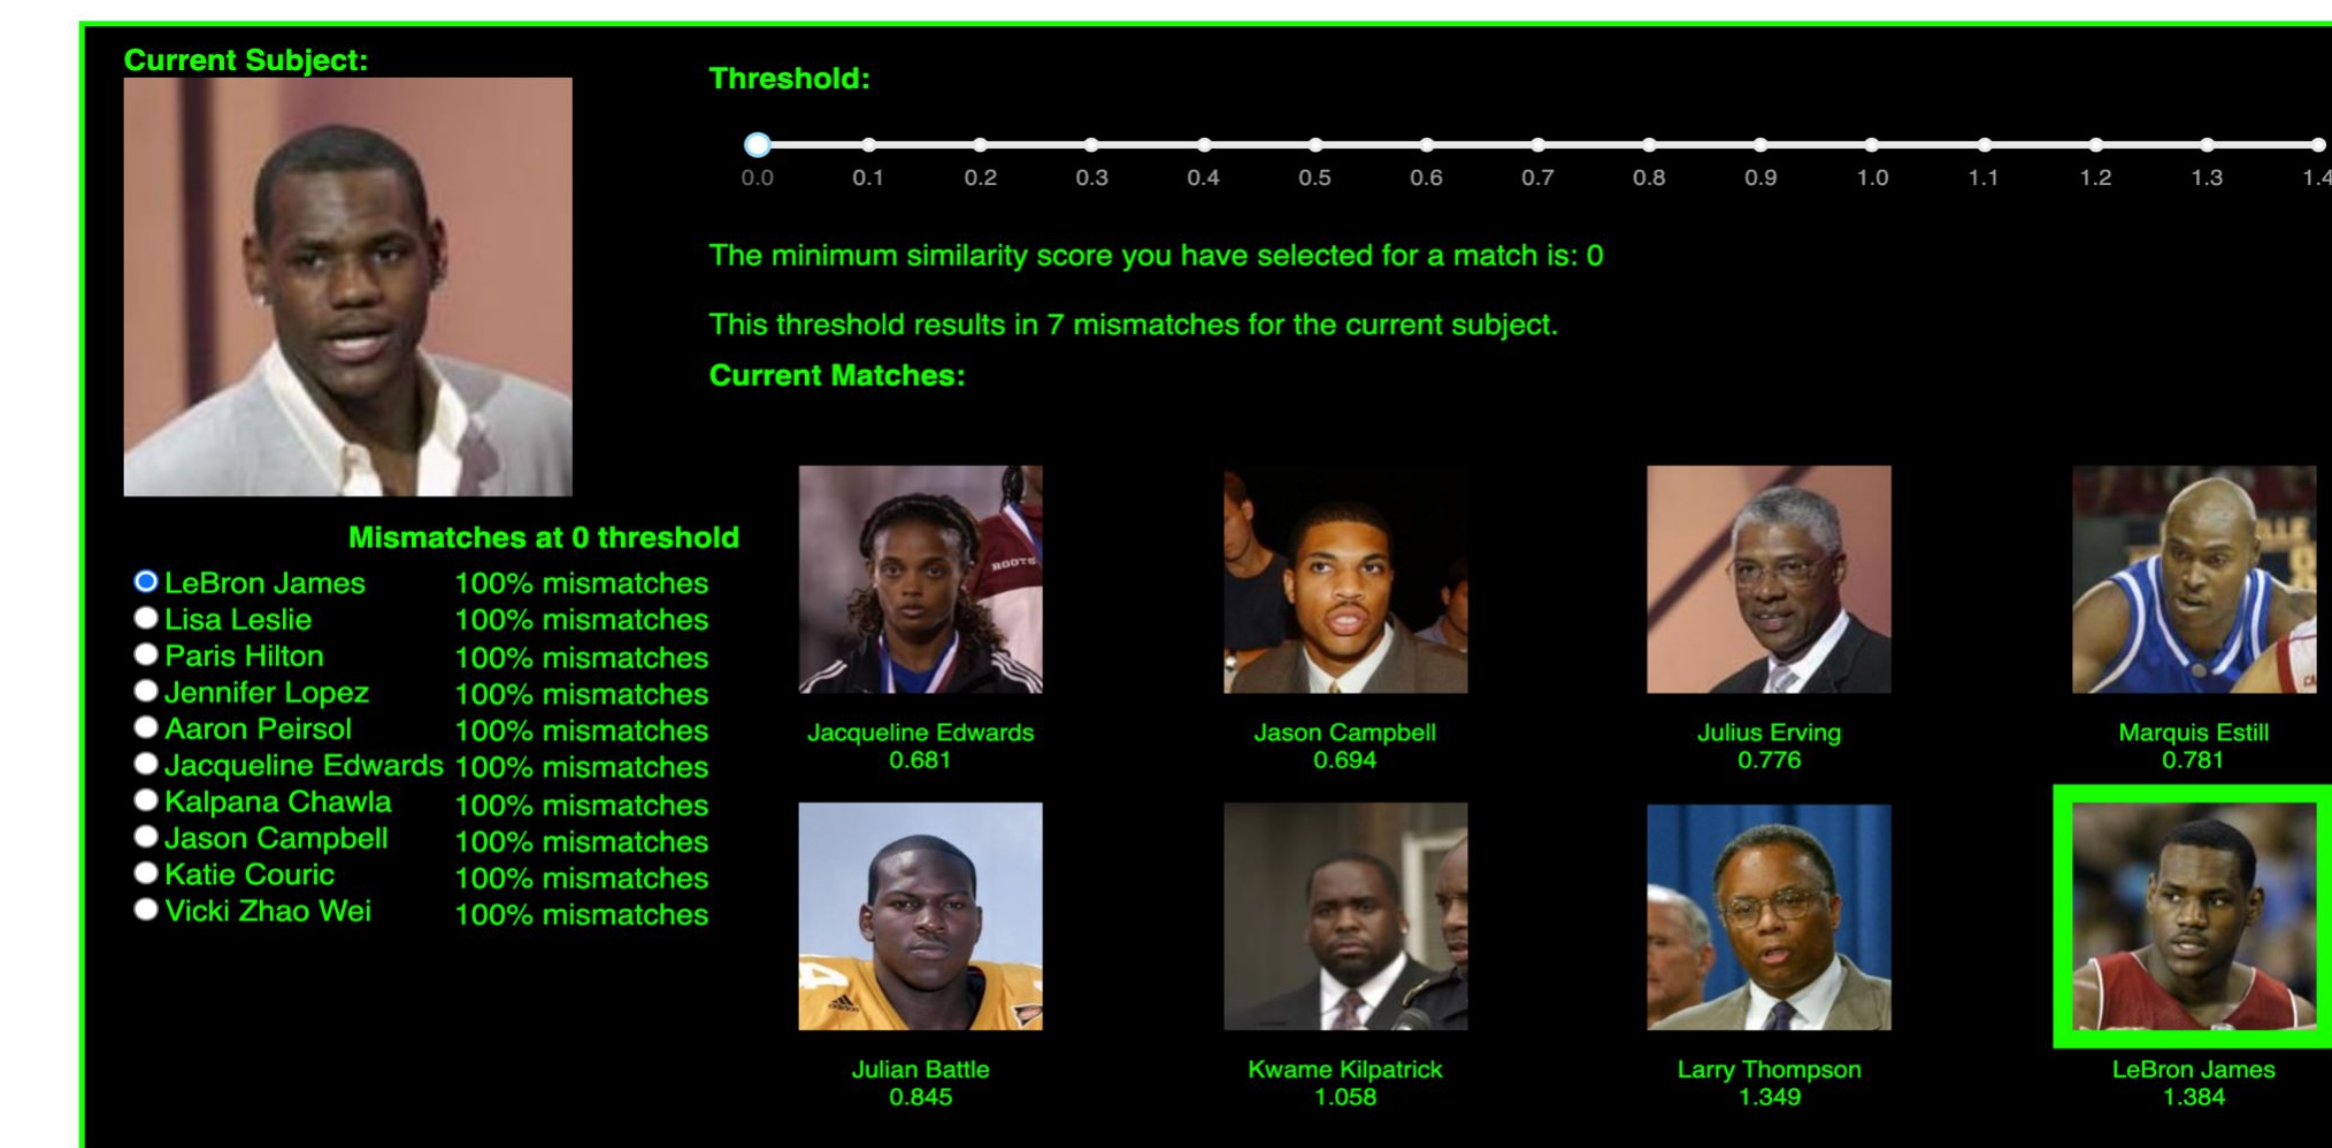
Current Subject:

Threshold:

0.0 0.1 0.2 0.3 0.4 0.5 0.6 0.7 0.8 0.9 1.0 1.1 1.2 1.3 1.4

The minimum similarity score you have selected for a match is: 0

This threshold results in 7 mismatches for the current subject.

Current Matches:

Mismatches at 0 threshold

| | |
|---|---|
| LeBron James | 100% mismatches |
| Lisa Leslie | 100% mismatches |
| Paris Hilton | 100% mismatches |
| Jennifer Lopez | 100% mismatches |
| Aaron Peirsol | 100% mismatches |
| Jacqueline Edwards | 100% mismatches |
| Kalpana Chawla | 100% mismatches |
| Jason Campbell | 100% mismatches |
| Katie Couric | 100% mismatches |
| Vicki Zhao Wei | 100% mismatches |

Jacqueline Edwards
0.681

Jason Campbell
0.694

Julius Erving
0.776

Marquis Estill
0.781

Julian Battle
0.845

Kwame Kilpatrick
1.058

Larry Thompson
1.349

LeBron James
1.384